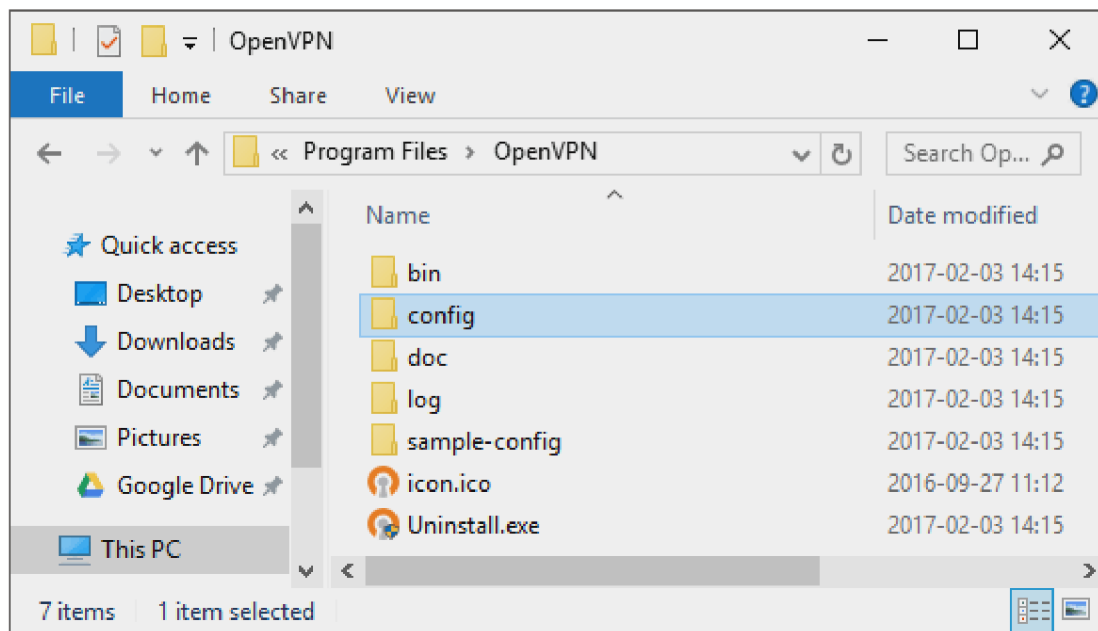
OpenVPN

File Home Share View

« Program Files › OpenVPN

Search Op...

Quick access
Desktop
Downloads
Documents
Pictures
Google Drive
This PC

| Name | Date modified |
|---|---|
| bin | 2017-02-03 14:15 |
| config | 2017-02-03 14:15 |
| doc | 2017-02-03 14:15 |
| log | 2017-02-03 14:15 |
| sample-config | 2017-02-03 14:15 |
| icon.ico | 2016-09-27 11:12 |
| Uninstall.exe | 2017-02-03 14:15 |

7 items 1 item selected